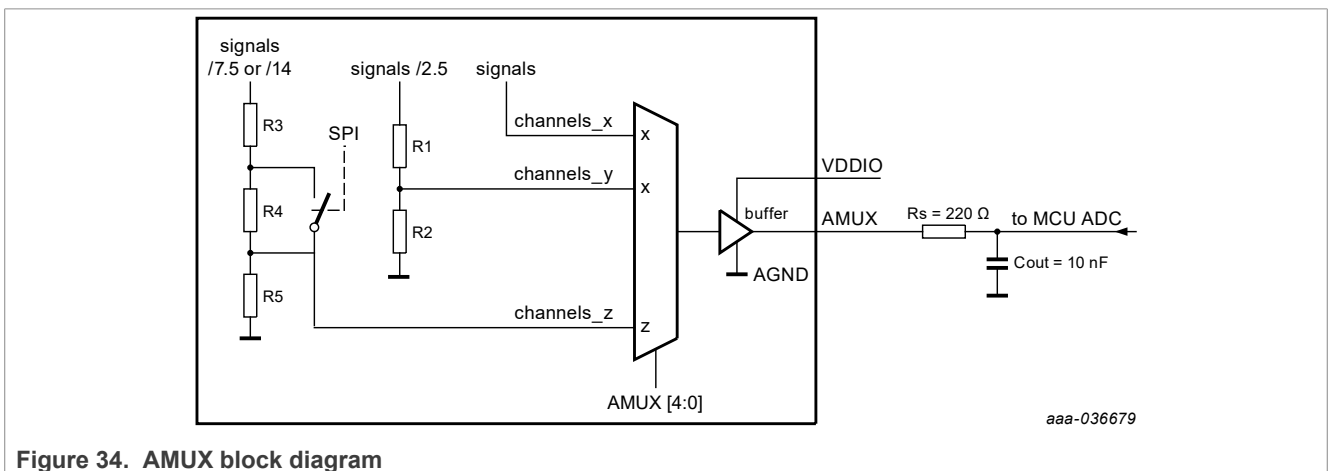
signals
/7.5 or /14

signals /2.5

signals

R3

SPI

R1

channels_x

x

channels_y

x

VDDIO

R4

buffer

AMUX

Rs = 220 Ω

to MCU ADC

R2

AGND

Cout = 10 nF

R5

channels_z

z

AMUX [4:0]

aaa-036679

Figure 34. AMUX block diagram